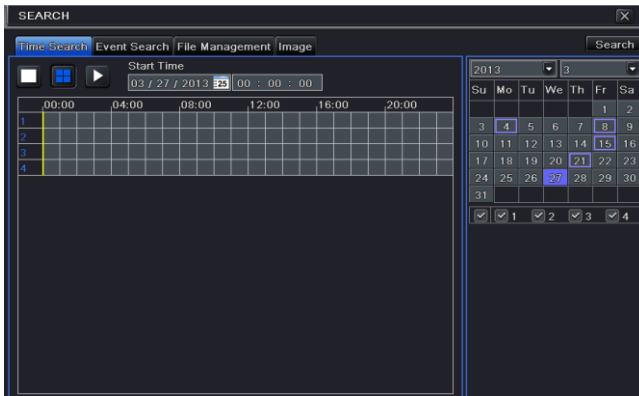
SEARCH

Time Search | Event Search | File Management | Image

Search

Start Time

03 / 27 / 2013 | 00 : 00 : 00

00:00 04:00 08:00 12:00 16:00 20:00

1
2
3
4

2013 | 3

| Su | Mo | Tu | We | Th | Fr | Sa |
|---|---|---|---|---|---|---|
| | | | | | 1 | 2 |
| 3 | 4 | 5 | 6 | 7 | 8 | 9 |
| 10 | 11 | 12 | 13 | 14 | 15 | 16 |
| 17 | 18 | 19 | 20 | 21 | 22 | 23 |
| 24 | 25 | 26 | 27 | 28 | 29 | 30 |
| 31 | | | | | | |

1 2 3 4